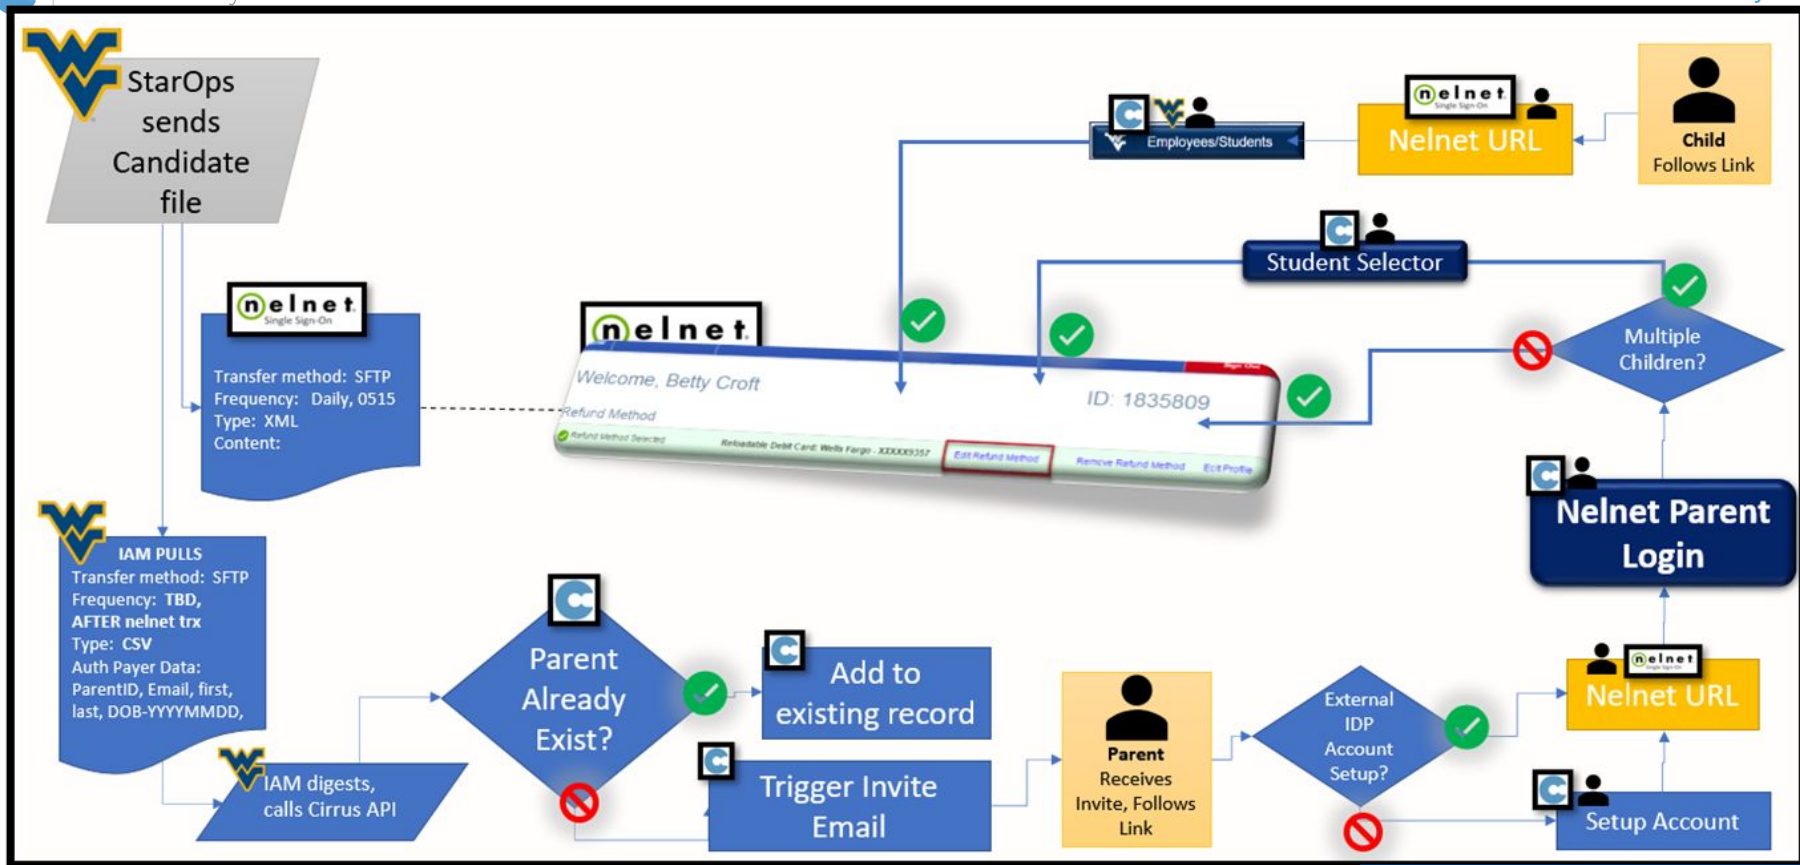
StarOps sends Candidate file

nelnet
Single Sign-On

Transfer method: SFTP
Frequency: Daily, 0515
Type: XML
Content:

IAM PULLS
Transfer method: SFTP
Frequency: TBD, AFTER nelnet trx
Type: CSV
Auth Payer Data:
ParentID, Email, first, last, DOB-YYYYMMDD,

IAM digests, calls Cirrus API

nelnet

Welcome, Betty Croft
ID: 1835809
Refund Method
Refund Method Selected
Reloadable Debit Card: Wells Fargo - XXXXX9357
Edit Refund Method
Remove Refund Method
Edit Profile

Employees/Students

nelnet
Single Sign-On
Nelnet URL

Child
Follows Link

Student Selector

Multiple Children?

Nelnet Parent Login

Parent Already Exist?

Add to existing record

Trigger Invite Email

Parent
Receives Invite, Follows Link

External IDP Account Setup?

nelnet
Nelnet URL

Setup Account